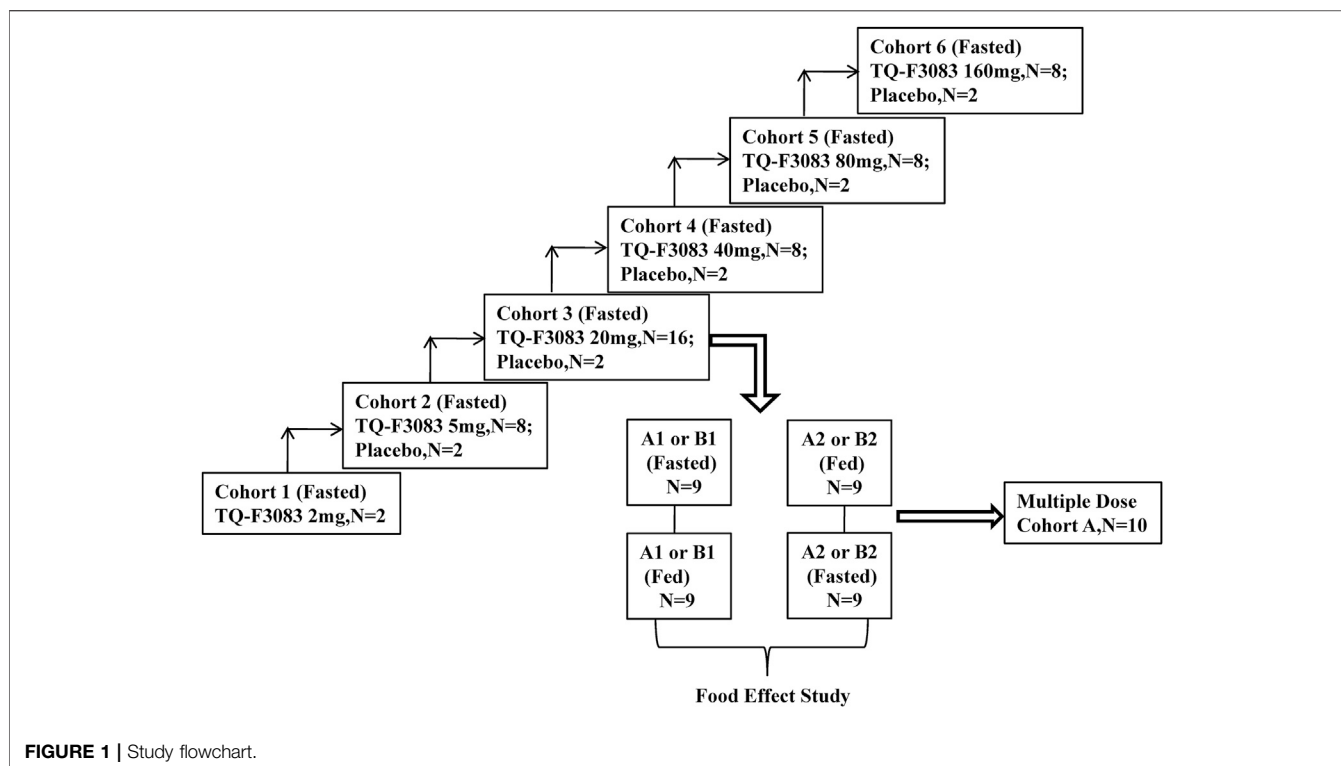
Cohort 6 (Fasted)
TQ-F3083 160mg,N=8;
Placebo,N=2

Cohort 5 (Fasted)
TQ-F3083 80mg,N=8;
Placebo,N=2

Cohort 4 (Fasted)
TQ-F3083 40mg,N=8;
Placebo,N=2

Cohort 3 (Fasted)
TQ-F3083 20mg,N=16;
Placebo,N=2

Cohort 2 (Fasted)
TQ-F3083 5mg,N=8;
Placebo,N=2

Cohort 1 (Fasted)
TQ-F3083 2mg,N=2

A1 or B1
(Fasted)
N=9

A2 or B2
(Fed)
N=9

A1 or B1
(Fed)
N=9

A2 or B2
(Fasted)
N=9

Multiple Dose
Cohort A,N=10

Food Effect Study

FIGURE 1 | Study flowchart.